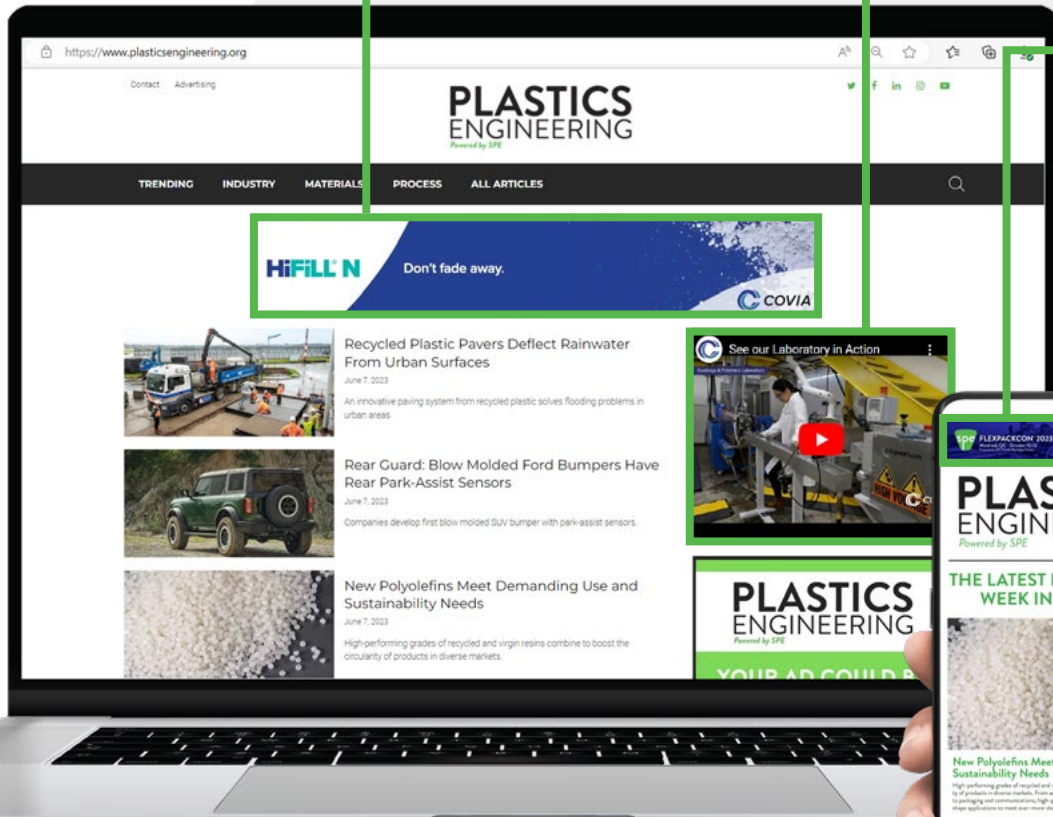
https://www.plasticsengineering.org

Contact Advertising

PLASTICS ENGINEERING
Powered by SPE

TRENDING INDUSTRY MATERIALS PROCESS ALL ARTICLES

HiFILL N Don't fade away.
COVIA

Recycled Plastic Pavers Deflect Rainwater From Urban Surfaces
June 7, 2023
An innovative paving system from recycled plastic solves flooding problems in urban areas

Rear Guard: Blow Molded Ford Bumpers Have Rear Park-Assist Sensors
June 7, 2023
Companies develop first blow molded SUV bumper with park-assist sensors.

New Polyolefins Meet Demanding Use and Sustainability Needs
June 7, 2023
High-performing grades of recycled and virgin resins combine to boost the circularity of products in diverse markets.

See our Laboratory in Action

PLASTICS ENGINEERING
Powered by SPE
YOUR AD COULD B

SPE FLEXPACKCON 2023

PLAS
ENGIN
Powered by SPE
THE LATEST
WEEK IN

New Polyolefins Meet
Sustainability Needs
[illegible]